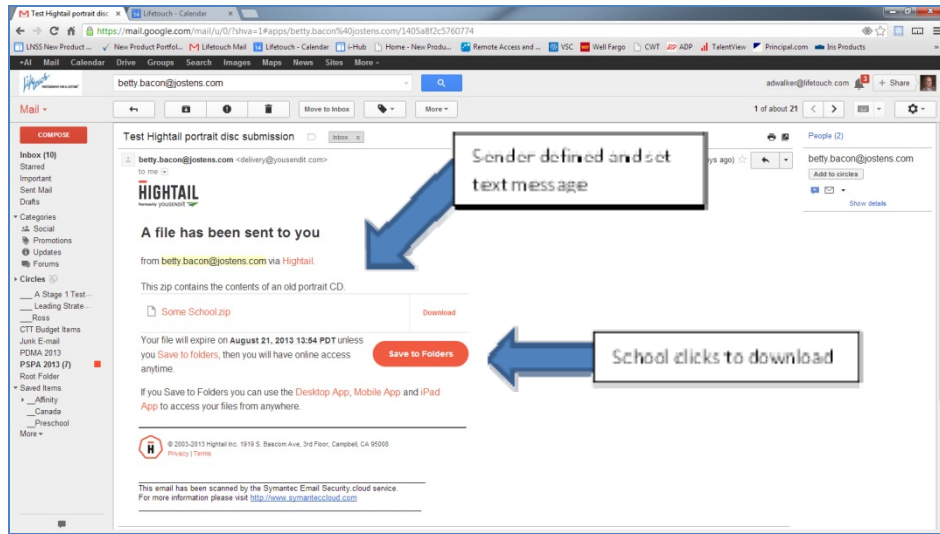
Test Hightail portrait disc
Lifetouch - Calendar

https://mail.google.com/mail/u/0/?shva=1#apps/betty.bacon%40jostens.com/1405a8f2c5760774

LNSS New Product ... New Product Portfol... Lifetouch Mail Lifetouch - Calendar i-Hub Home - New Produ... Remote Access and ... VSC Well Fargo CWT ADP TalentView Principal.com Iris Products

+AI Mail Calendar Drive Groups Search Images Maps News Sites More -

betty.bacon@jostens.com

adwalker@lifetouch.com + Share

Mail -

Move to Inbox More

1 of about 21

COMPOSE

Inbox (10)
Starred
Important
Sent Mail
Drafts
Categories
Social
Promotions
Updates
Forums
Circles
__A Stage 1 Test...
__Leading Strate...
__Ross
CTT Budget Items
Junk E-mail
PDMA 2013
PSPA 2013 (7)
Root Folder
Saved Items
__Affinity
__Canada
__Preschool
More

Test Hightail portrait disc submission Inbox x

betty.bacon@jostens.com <delivery@yousendit.com>
to me
ys ago)

People (2)
betty.bacon@jostens.com
Add to circles
Show details

Sender defined and set text message

HIGHTAIL
formerly yousendit

A file has been sent to you

from betty.bacon@jostens.com via Hightail.

This zip contains the contents of an old portrait CD.

Some School.zip
Download

Your file will expire on August 21, 2013 13:54 PDT unless you Save to folders, then you will have online access anytime.

Save to Folders

School clicks to download

If you Save to Folders you can use the Desktop App, Mobile App and iPad App to access your files from anywhere.

© 2003-2013 Hightail Inc. 1919 S. Bascom Ave, 3rd Floor, Campbell, CA 95008
Privacy | Terms

This email has been scanned by the Symantec Email Security.cloud service.
For more information please visit http://www.symanteccloud.com